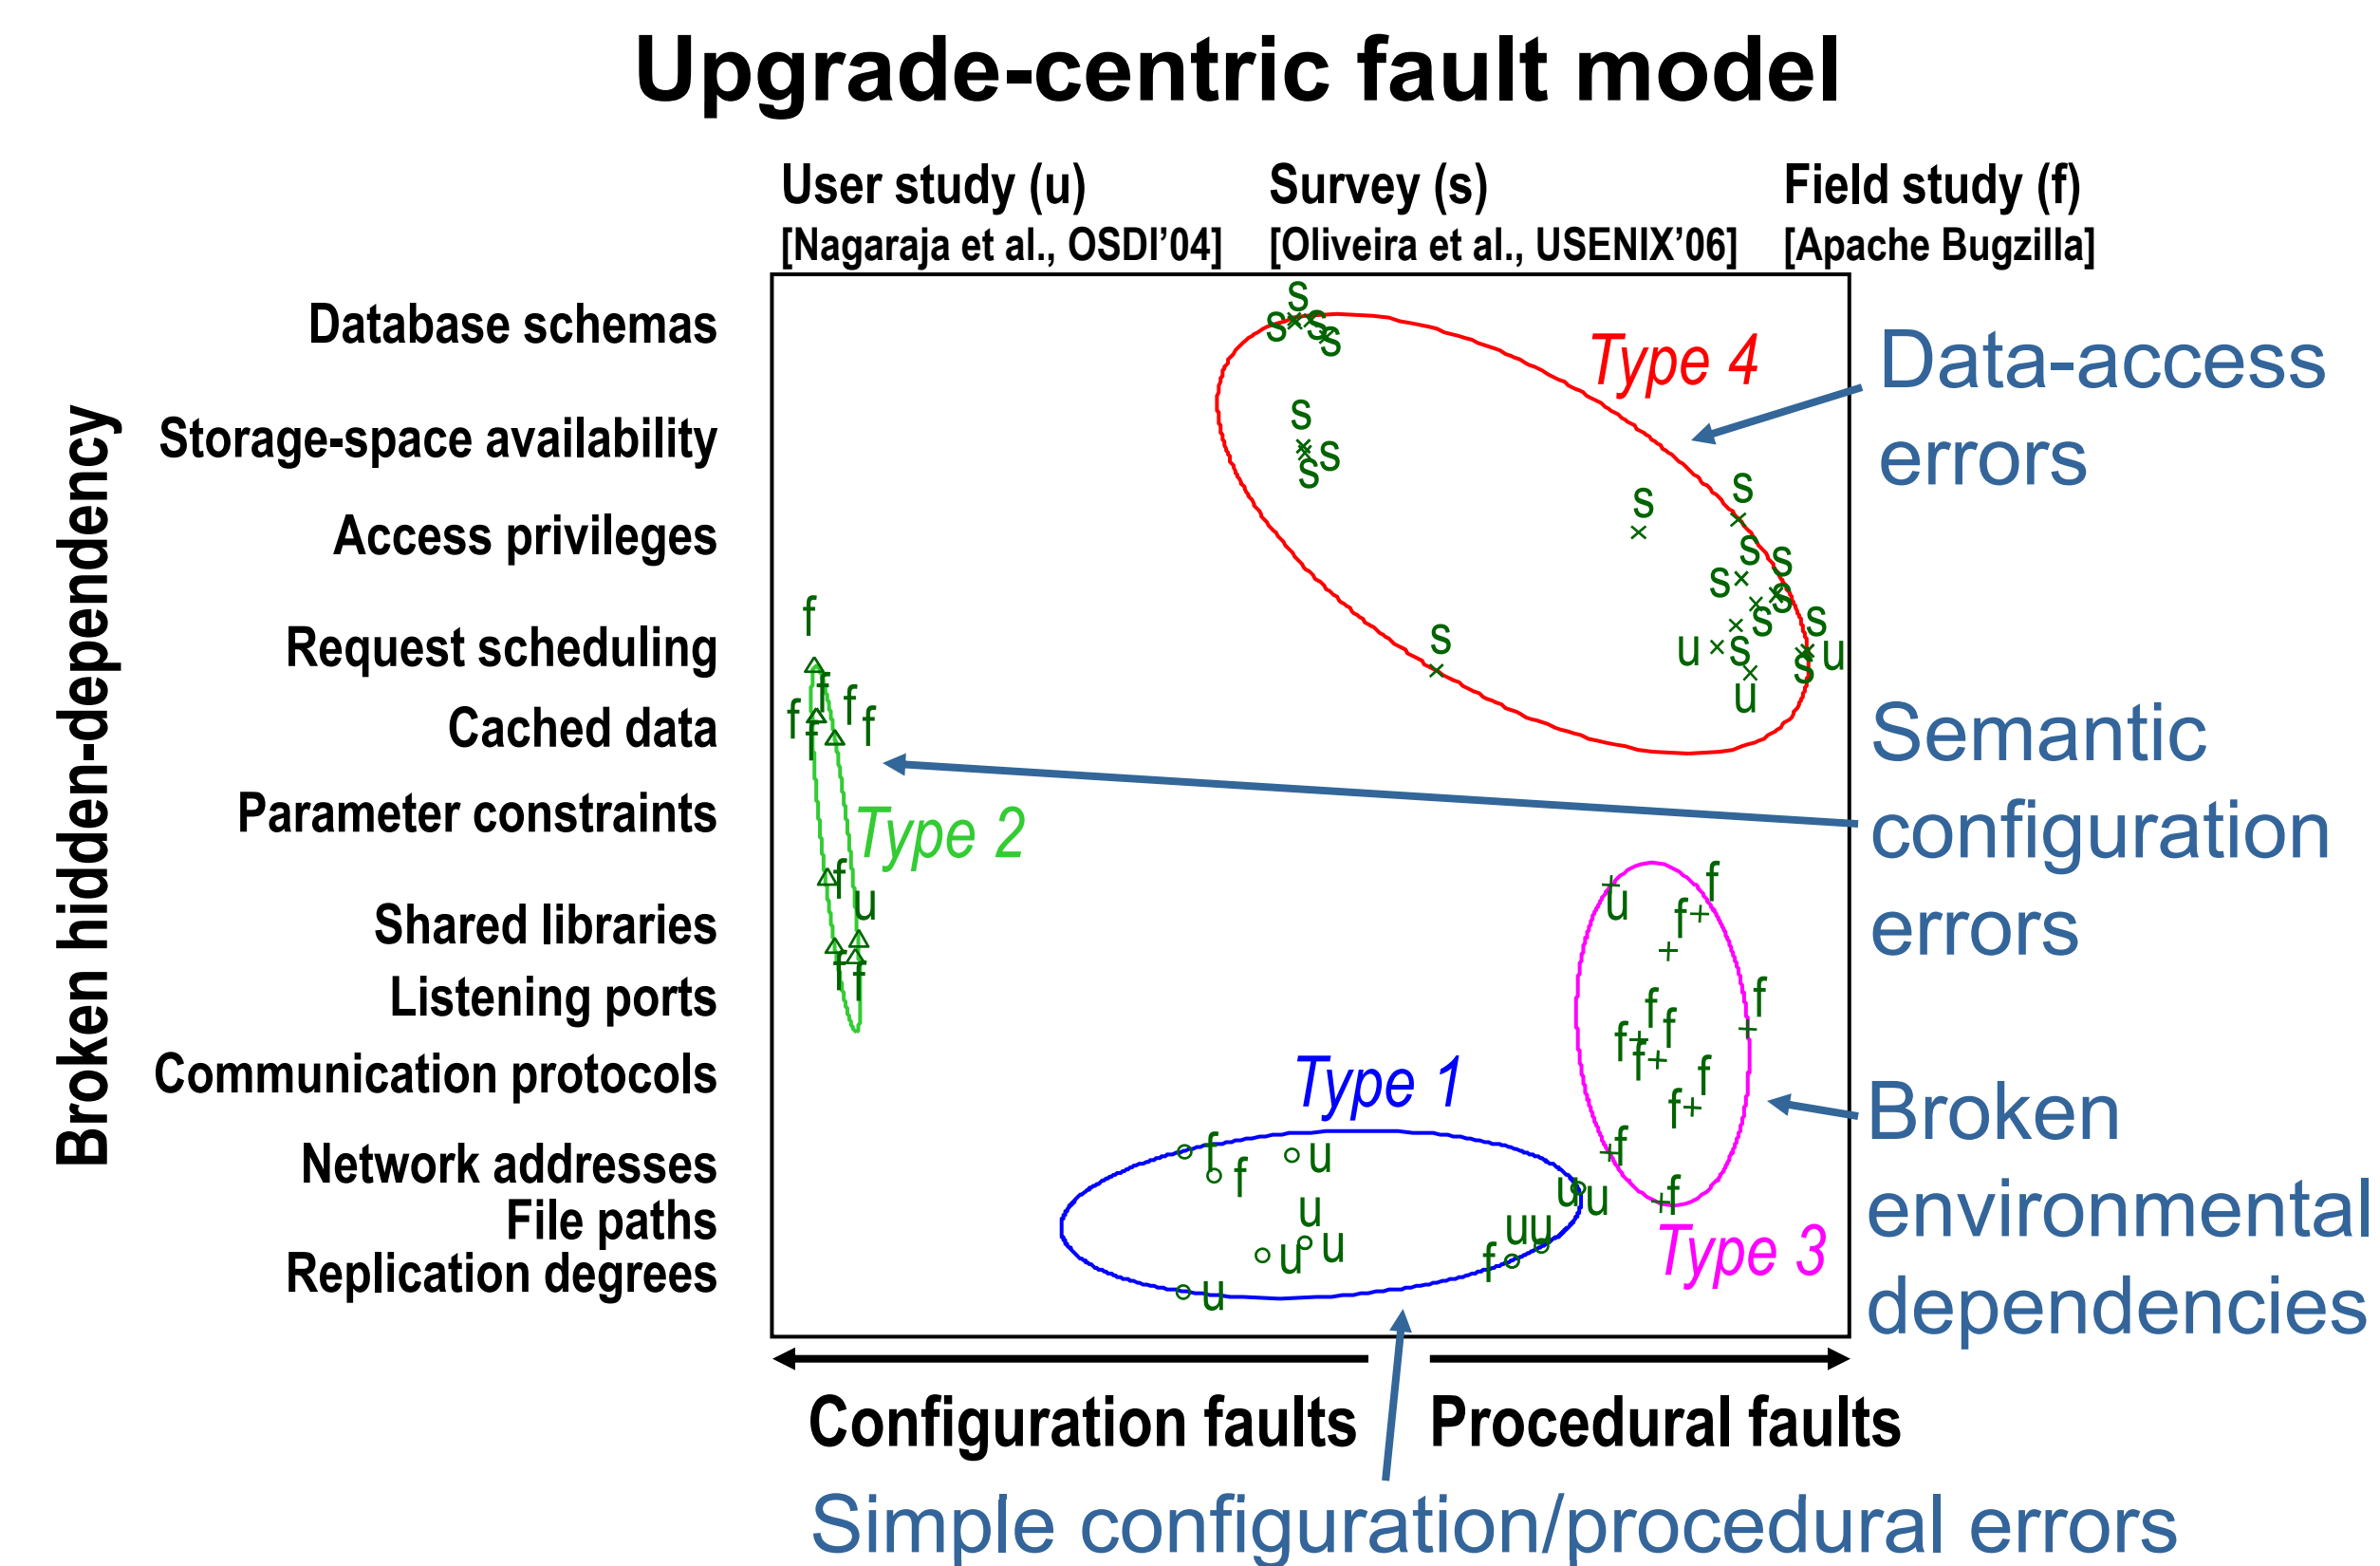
Upgrade-centric fault model

User study (u)
[Nagaraja et al., OSDI'04]

Survey (s)
[Oliveira et al., USENIX'06]

Field study (f)
[Apache Bugzilla]

Broken hidden-dependency

Database schemas
Storage-space availability
Access privileges
Request scheduling
Cached data
Parameter constraints
Shared libraries
Listening ports
Communication protocols
Network addresses
File paths
Replication degrees

Type 4
Type 2
Type 1
Type 3

Data-access errors

Semantic configuration errors

Broken environmental dependencies

Configuration faults
Procedural faults

Simple configuration/procedural errors